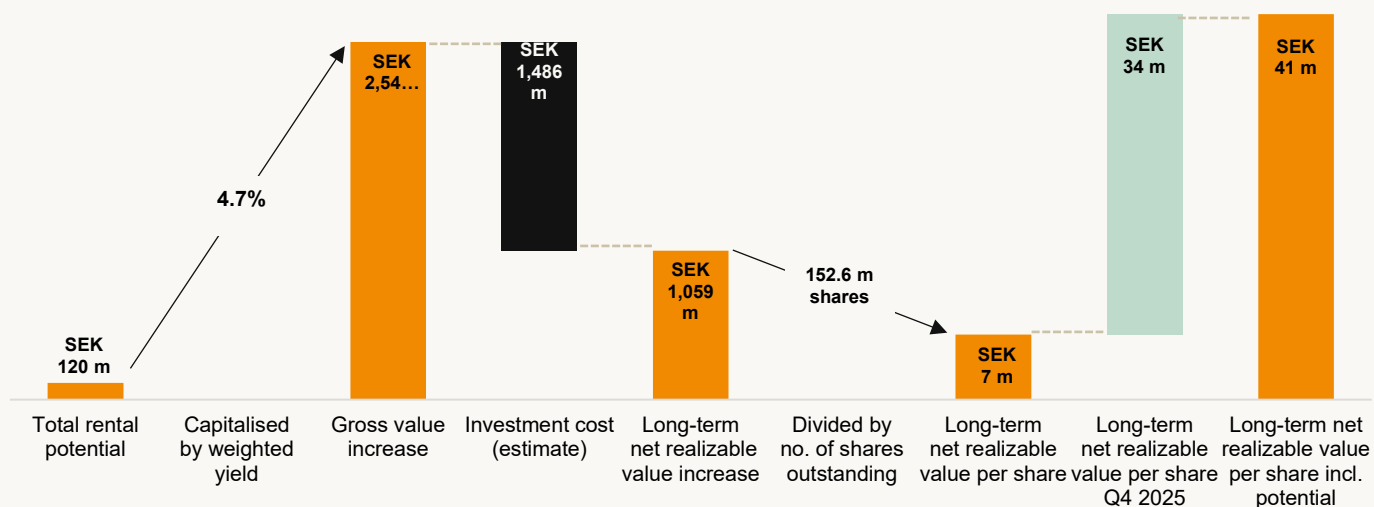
SEK 120 m

4.7%

SEK 2,54…

SEK 1,486 m

SEK 1,059 m

152.6 m shares

SEK 7 m

SEK 34 m

SEK 41 m

Total rental potential

Capitalised by weighted yield

Gross value increase

Investment cost (estimate)

Long-term net realizable value increase

Divided by no. of shares outstanding

Long-term net realizable value per share

Long-term net realizable value per share Q4 2025

Long-term net realizable value per share incl. potential